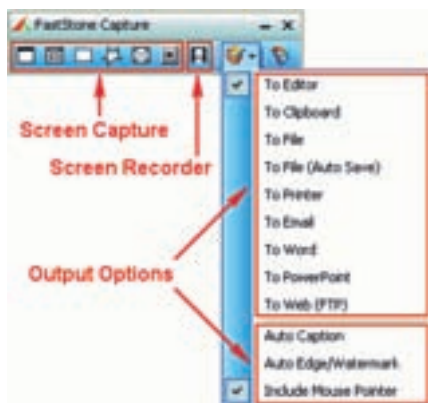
FastStone Capture

Screen Capture

Screen Recorder

Output Options

To Editor
To Clipboard
To File
To File (Auto Save)
To Printer
To Email
To Word
To PowerPoint
To Web (FTP)

Auto Caption
Auto Edge/Watermark
Include Mouse Pointer